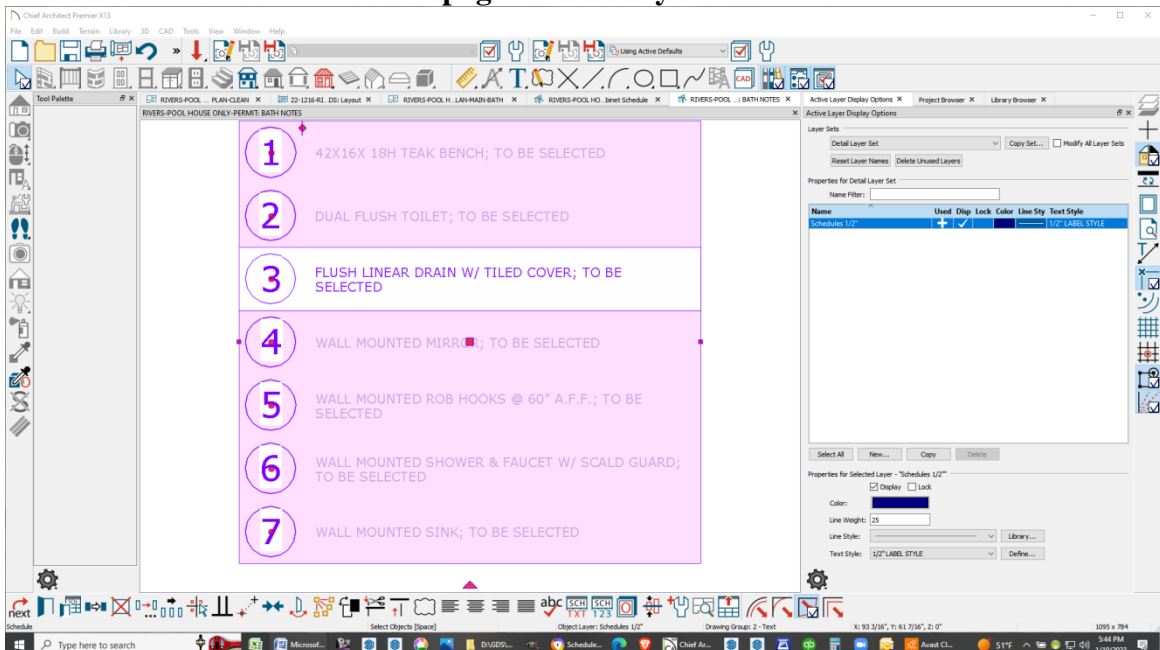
Chief Architect Premier X13

File Edit Build Terrain Library 3D CAD Tools View Window Help

Using Active Defaults

Tool Palette

RIVERS-POOL ... PLAN-CLEAN
22-1216-RI...DS: Layout
RIVERS-POOL H...LAN-MAIN-BATH
RIVERS-POOL HO...binet Schedule
RIVERS-POOL ...: BATH NOTES

RIVERS-POOL HOUSE ONLY-PERMIT: BATH NOTES

1 42X16X 18H TEAK BENCH; TO BE SELECTED

2 DUAL FLUSH TOILET; TO BE SELECTED

3 FLUSH LINEAR DRAIN W/ TILED COVER; TO BE SELECTED

4 WALL MOUNTED MIRROR; TO BE SELECTED

5 WALL MOUNTED ROB HOOKS @ 60" A.F.F.; TO BE SELECTED

6 WALL MOUNTED SHOWER & FAUCET W/ SCALD GUARD; TO BE SELECTED

7 WALL MOUNTED SINK; TO BE SELECTED

Active Layer Display Options
Project Browser
Library Browser

Active Layer Display Options

Layer Sets

Detail Layer Set

Copy Set...

Modify All Layer Sets

Reset Layer Names

Delete Unused Layers

Properties for Detail Layer Set

Name Filter:

| Name | Used | Disp | Lock | Color | Line Sty | Text Style |
|---|---|---|---|---|---|---|
| Schedules 1/2" | + | ✓ | | | | 1/2" LABEL STYLE |

Select All
New...
Copy
Delete

Properties for Selected Layer - "Schedules 1/2""

Display
Lock

Color:

Line Weight: 25

Line Style:

Library...

Text Style: 1/2" LABEL STYLE

Define...

next

Schedule
Select Objects [Space]
Object Layer: Schedules 1/2"
Drawing Group: 2 - Text
X: 93 3/16", Y: 61 7/16", Z: 0"
1095 x 784

Type here to search
Microsof...
D:\GDS\...
Schedule...
Chief Ar...
Avast Cl...
51°F
3:44 PM